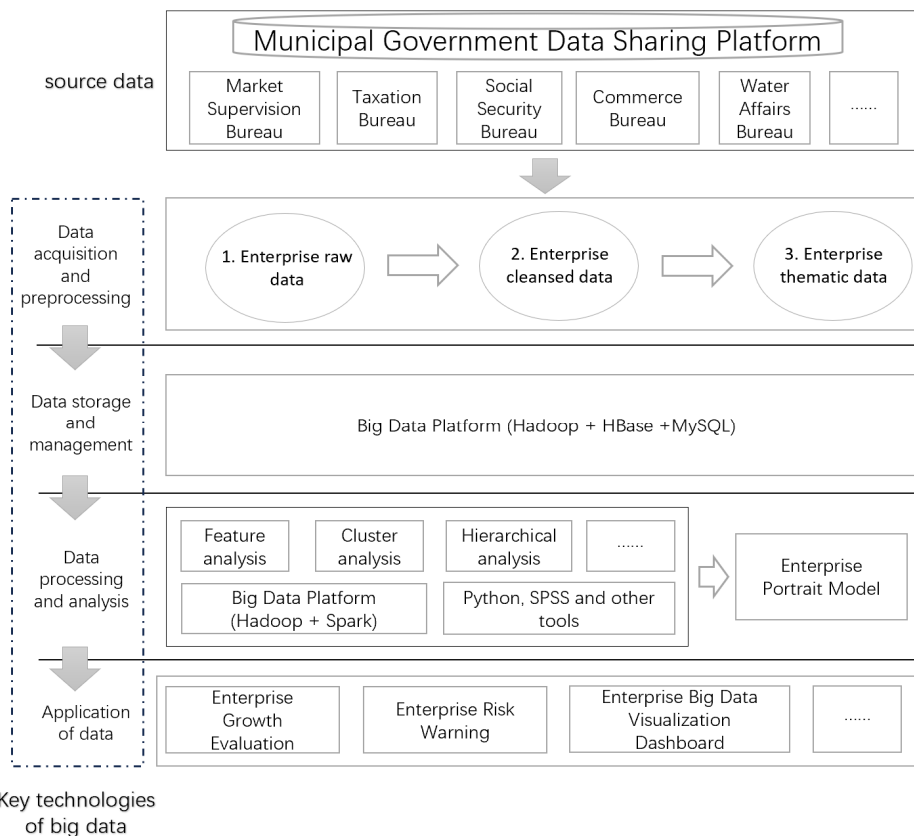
Municipal Government Data Sharing Platform

source data

Market Supervision Bureau

Taxation Bureau

Social Security Bureau

Commerce Bureau

Water Affairs Bureau

......

Data acquisition and preprocessing

1. Enterprise raw data

2. Enterprise cleansed data

3. Enterprise thematic data

Data storage and management

Big Data Platform (Hadoop + HBase +MySQL)

Data processing and analysis

Feature analysis

Cluster analysis

Hierarchical analysis

......

Big Data Platform (Hadoop + Spark)

Python, SPSS and other tools

Enterprise Portrait Model

Application of data

Enterprise Growth Evaluation

Enterprise Risk Warning

Enterprise Big Data Visualization Dashboard

......

Key technologies of big data